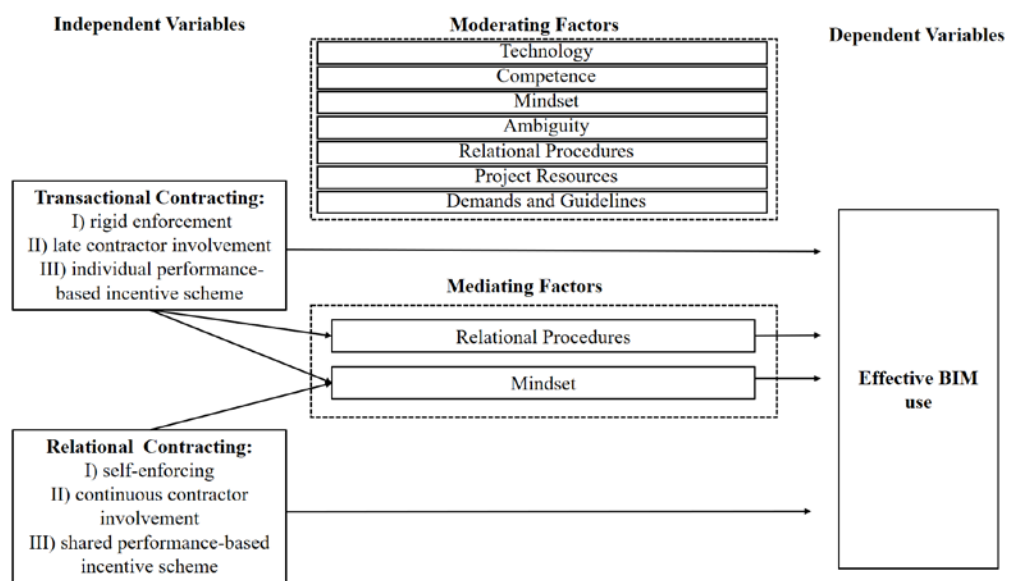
Independent Variables

Moderating Factors

Technology
Competence
Mindset
Ambiguity
Relational Procedures
Project Resources
Demands and Guidelines

Dependent Variables

Transactional Contracting:
I) rigid enforcement
II) late contractor involvement
III) individual performance-based incentive scheme

Mediating Factors

Relational Procedures

Mindset

Effective BIM use

Relational Contracting:
I) self-enforcing
II) continuous contractor involvement
III) shared performance-based incentive scheme